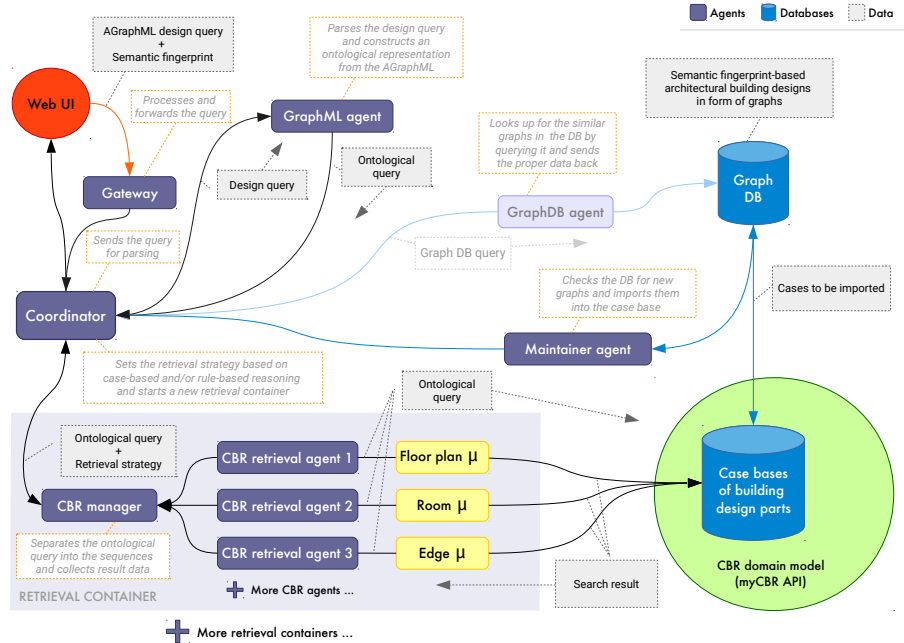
Agents
Databases
Data

AGraphML design query
+
Semantic fingerprint

Parses the design query and constructs an ontological representation from the AGraphML

Web UI

Processes and forwards the query

GraphML agent

Semantic fingerprint-based architectural building designs in form of graphs

Looks up for the similar graphs in the DB by querying it and sends the proper data back

Gateway

Design query

Ontological query

Graph DB

GraphDB agent

Sends the query for parsing

Graph DB query

Checks the DB for new graphs and imports them into the case base

Cases to be imported

Coordinator

Maintainer agent

Sets the retrieval strategy based on case-based and/or rule-based reasoning and starts a new retrieval container

Ontological query

Ontological query
+
Retrieval strategy

CBR retrieval agent 1

Floor plan μ

Case bases of building design parts

CBR manager

CBR retrieval agent 2

Room μ

Separates the ontological query into the sequences and collects result data

CBR retrieval agent 3

Edge μ

CBR domain model (myCBR API)

Search result

More CBR agents ...

RETRIEVAL CONTAINER

More retrieval containers ...